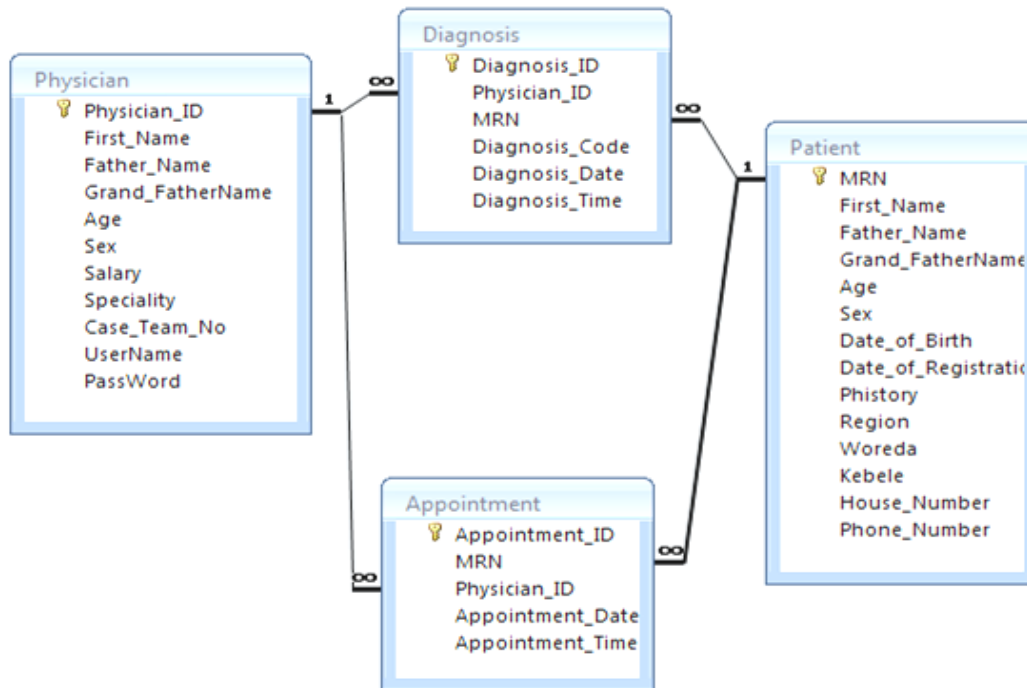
Physician
Physician_ID
First_Name
Father_Name
Grand_FatherName
Age
Sex
Salary
Speciality
Case_Team_No
UserName
PassWord

1
∞

Diagnosis
Diagnosis_ID
Physician_ID
MRN
Diagnosis_Code
Diagnosis_Date
Diagnosis_Time

∞
1

Patient
MRN
First_Name
Father_Name
Grand_FatherName
Age
Sex
Date_of_Birth
Date_of_Registratio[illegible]
Phistory
Region
Woreda
Kebele
House_Number
Phone_Number

∞

Appointment
Appointment_ID
MRN
Physician_ID
Appointment_Date
Appointment_Time

∞